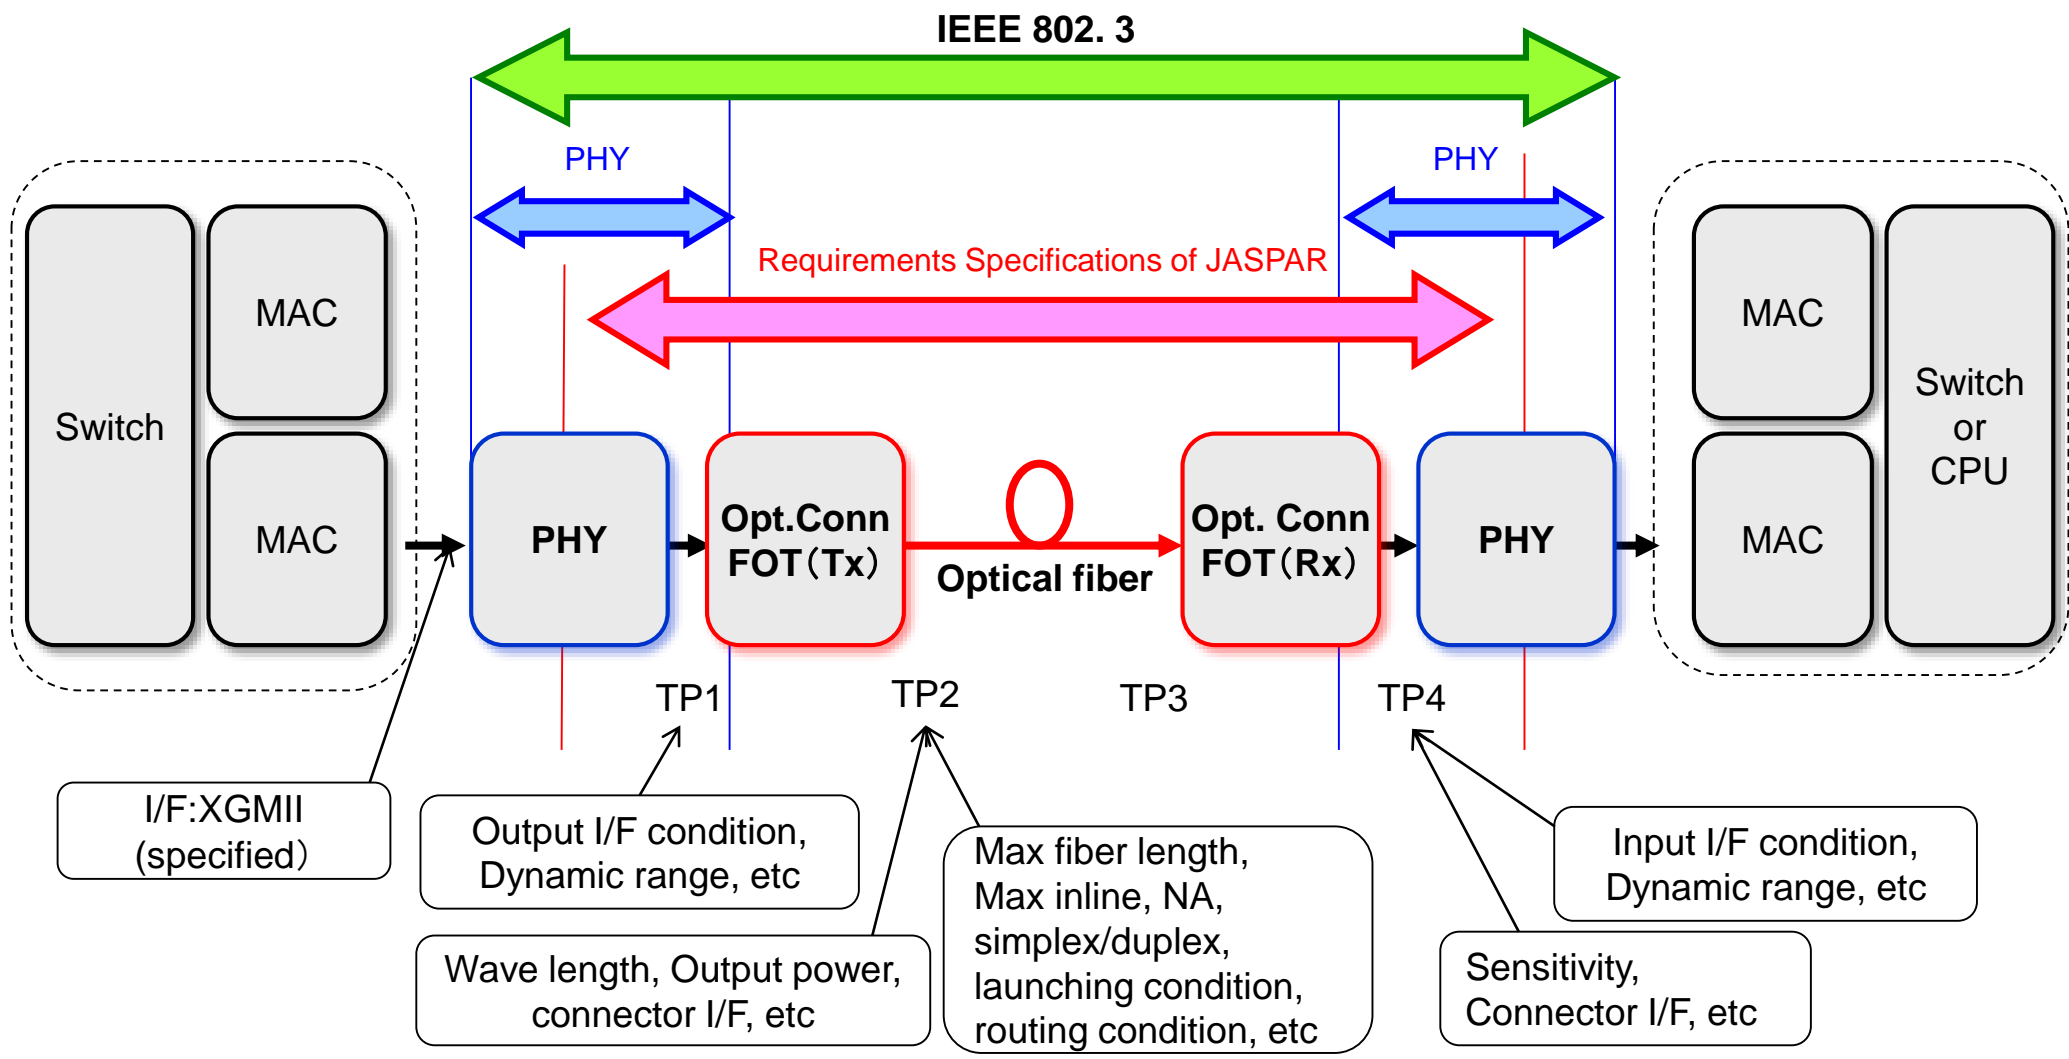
IEEE 802. 3

PHY

PHY

Requirements Specifications of JASPAR

Switch

MAC

MAC

PHY

Opt.Conn FOT（Tx）

Optical fiber

Opt. Conn FOT（Rx）

PHY

MAC

MAC

Switch or CPU

TP1

TP2

TP3

TP4

I/F:XGMII (specified)

Output I/F condition, Dynamic range, etc

Wave length, Output power, connector I/F, etc

Max fiber length, Max inline, NA, simplex/duplex, launching condition, routing condition, etc

Input I/F condition, Dynamic range, etc

Sensitivity, Connector I/F, etc